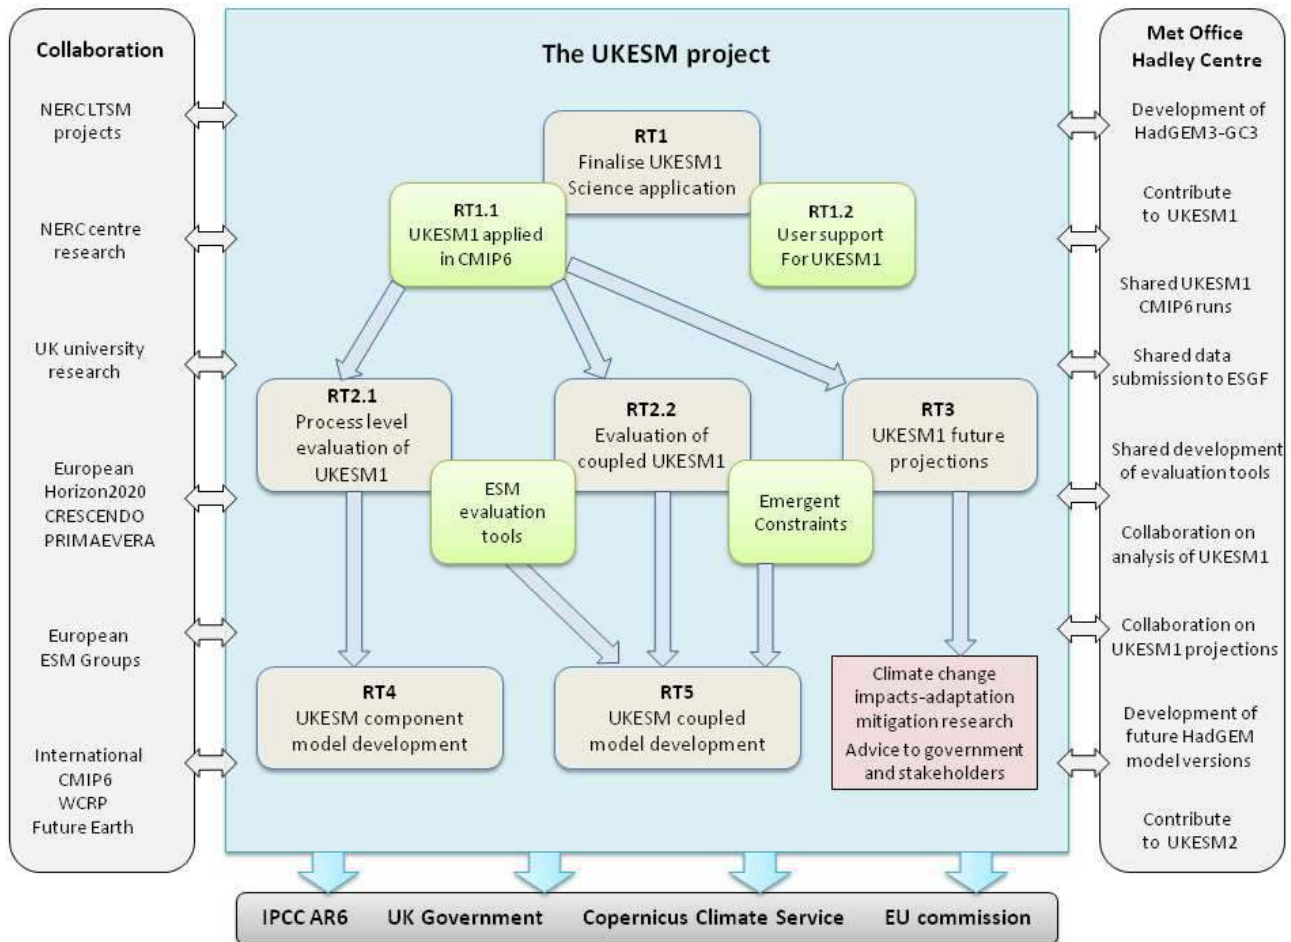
Collaboration

NERC LTSM projects

NERC centre research

UK university research

European Horizon2020 CRESCENDO PRIMAEVERA

European ESM Groups

International CMIP6 WCRP Future Earth

The UKESM project

RT1
Finalise UKESM1 Science application

RT1.1
UKESM1 applied in CMIP6

RT1.2
User support For UKESM1

RT2.1
Process level evaluation of UKESM1

RT2.2
Evaluation of coupled UKESM1

RT3
UKESM1 future projections

ESM evaluation tools

Emergent Constraints

RT4
UKESM component model development

RT5
UKESM coupled model development

Climate change impacts-adaptation mitigation research
Advice to government and stakeholders

Met Office Hadley Centre

Development of HadGEM3-GC3

Contribute to UKESM1

Shared UKESM1 CMIP6 runs

Shared data submission to ESGF

Shared development of evaluation tools

Collaboration on analysis of UKESM1

Collaboration on UKESM1 projections

Development of future HadGEM model versions

Contribute to UKESM2

IPCC AR6 UK Government Copernicus Climate Service EU commission